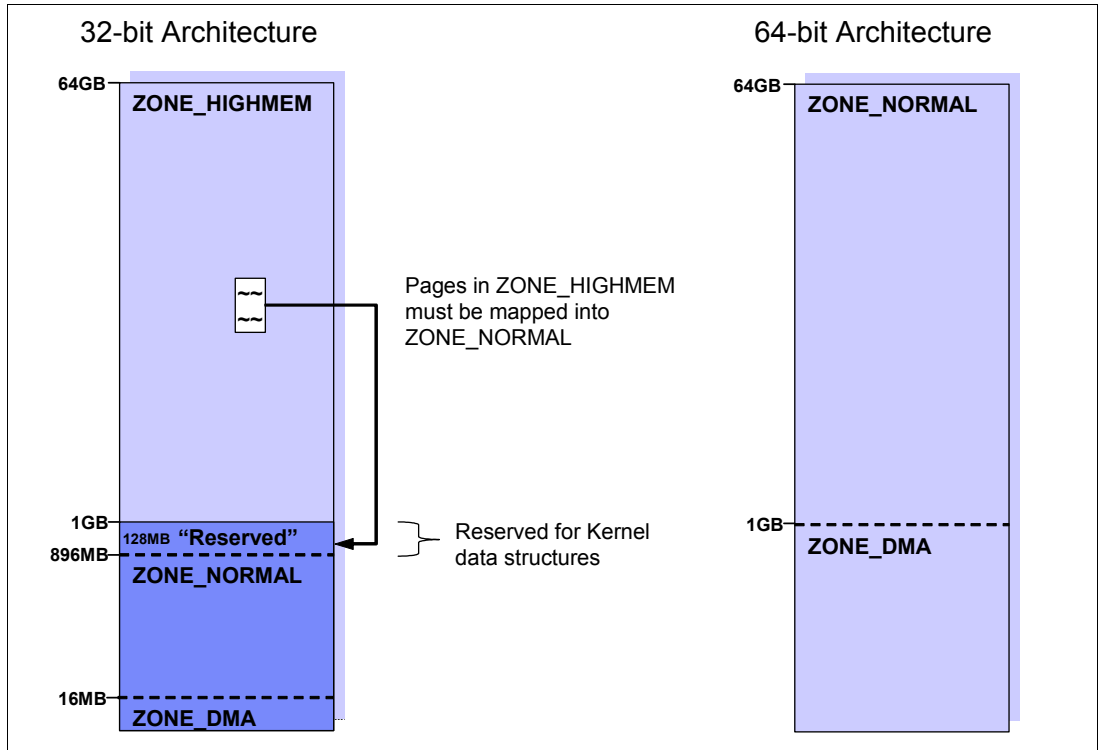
32-bit Architecture

64GB

ZONE_HIGHMEM

Pages in ZONE_HIGHMEM must be mapped into ZONE_NORMAL

1GB

128MB "Reserved"

896MB

ZONE_NORMAL

Reserved for Kernel data structures

16MB

ZONE_DMA

64-bit Architecture

64GB

ZONE_NORMAL

1GB

ZONE_DMA